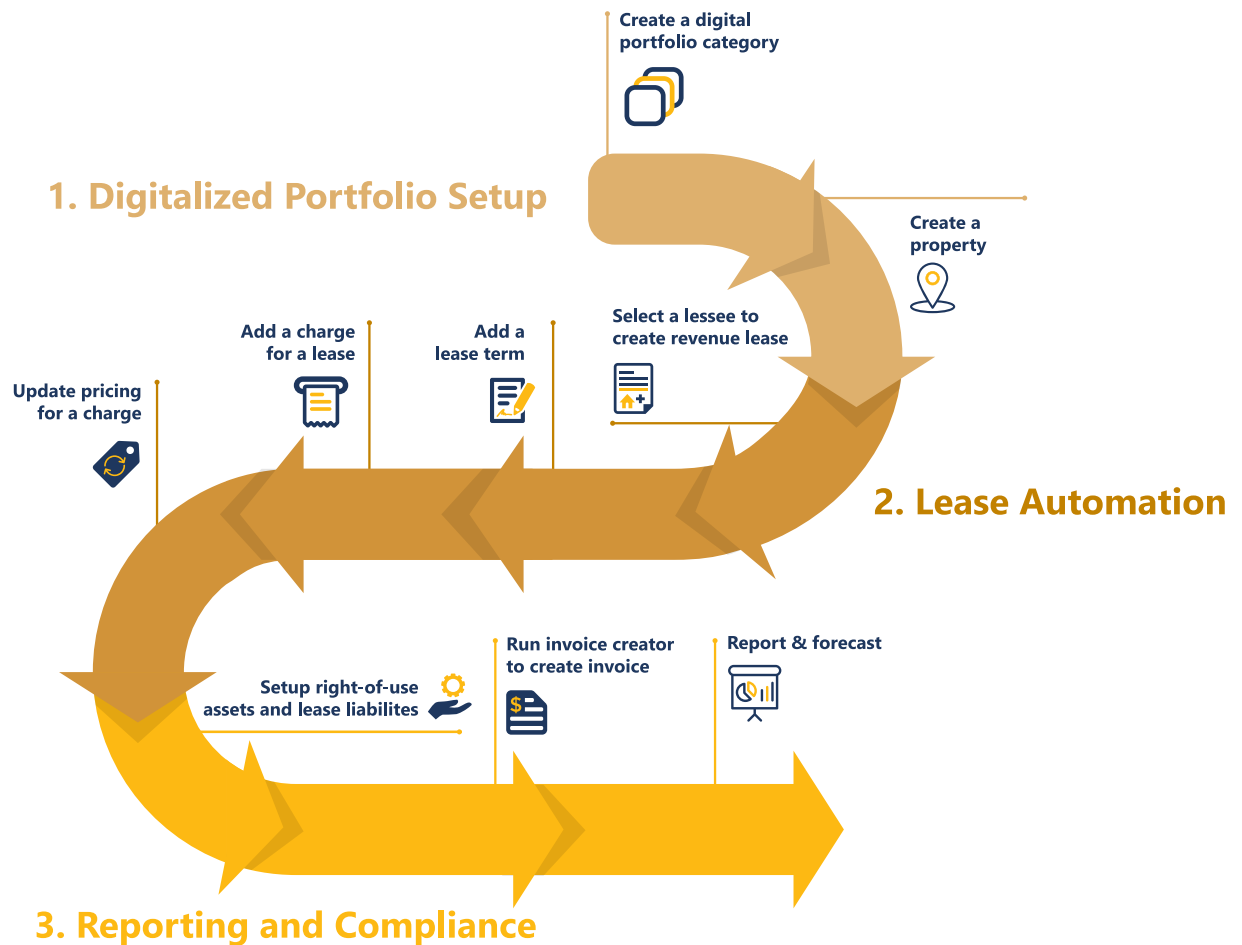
Create a digital portfolio category

1. Digitalized Portfolio Setup

Create a property

Select a lessee to create revenue lease

Add a lease term

Add a charge for a lease

Update pricing for a charge

2. Lease Automation

Run invoice creator to create invoice

Report & forecast

Setup right-of-use assets and lease liabilites

3. Reporting and Compliance